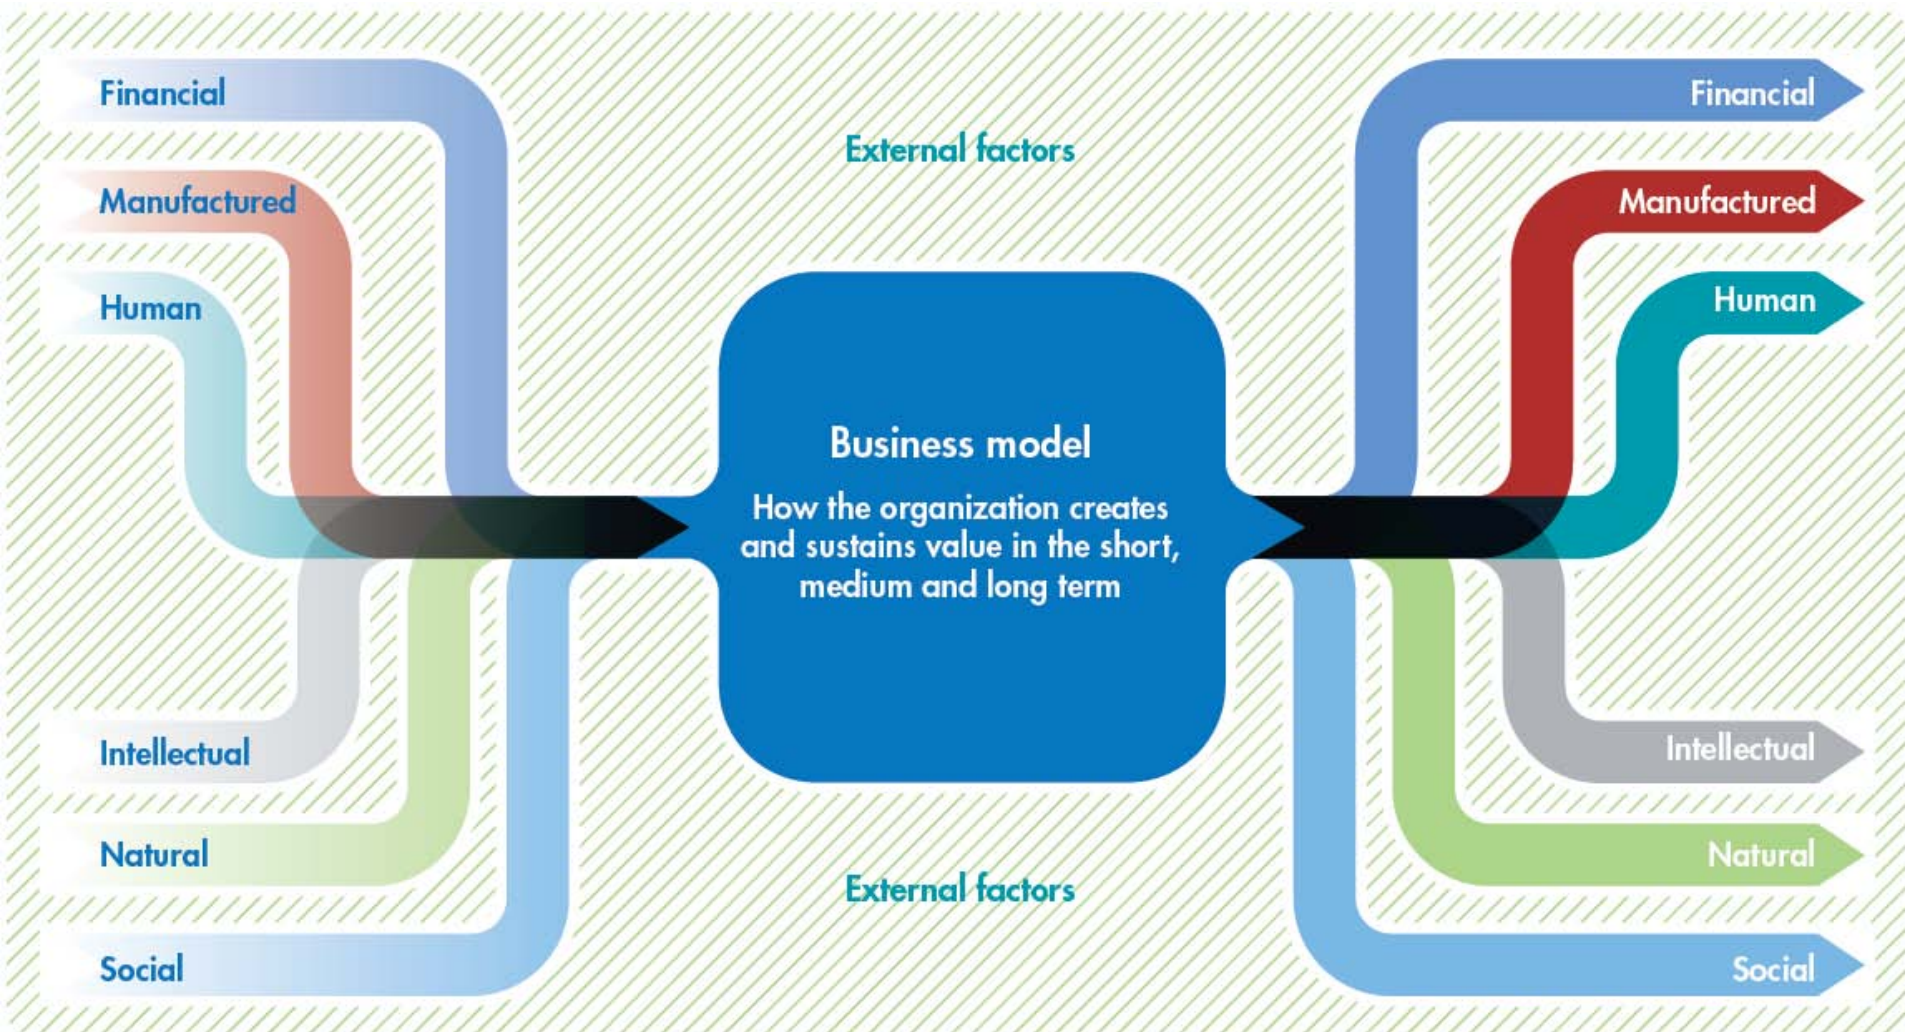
Financial

Manufactured

Human

External factors

Financial

Manufactured

Human

Business model

How the organization creates and sustains value in the short, medium and long term

Intellectual

Natural

Social

External factors

Intellectual

Natural

Social